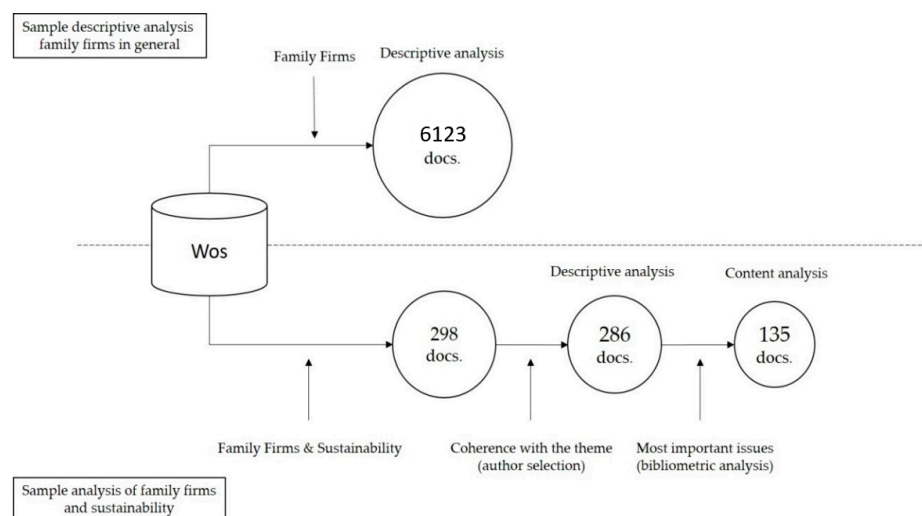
Sample descriptive analysis family firms in general

Family Firms

Descriptive analysis

6123 docs.

Wos

Descriptive analysis

Content analysis

298 docs.

286 docs.

135 docs.

Family Firms & Sustainability

Coherence with the theme (author selection)

Most important issues (bibliometric analysis)

Sample analysis of family firms and sustainability